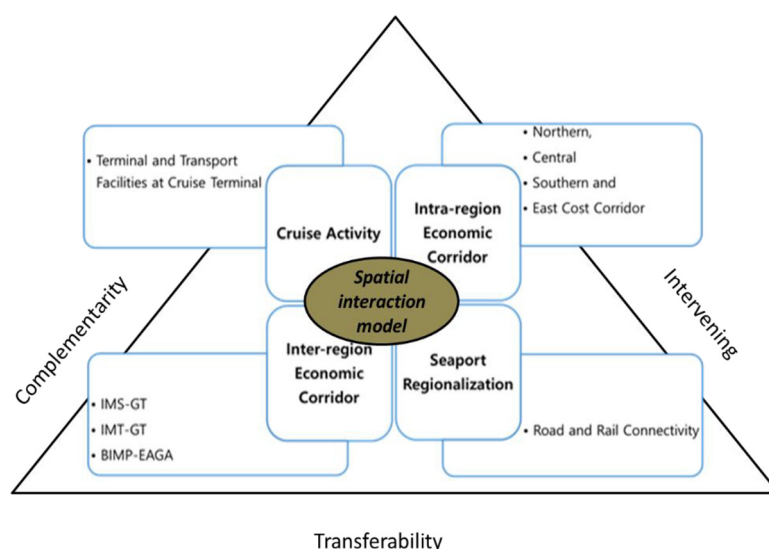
• Terminal and Transport Facilities at Cruise Terminal

• Northern,
• Central
• Southern and
• East Cost Corridor

Cruise Activity

Intra-region Economic Corridor

Spatial interaction model

Inter-region Economic Corridor

Seaport Regionalization

• IMS-GT
• IMT-GT
• BIMP-EAGA

• Road and Rail Connectivity

Complementarity

Intervening

Transferability